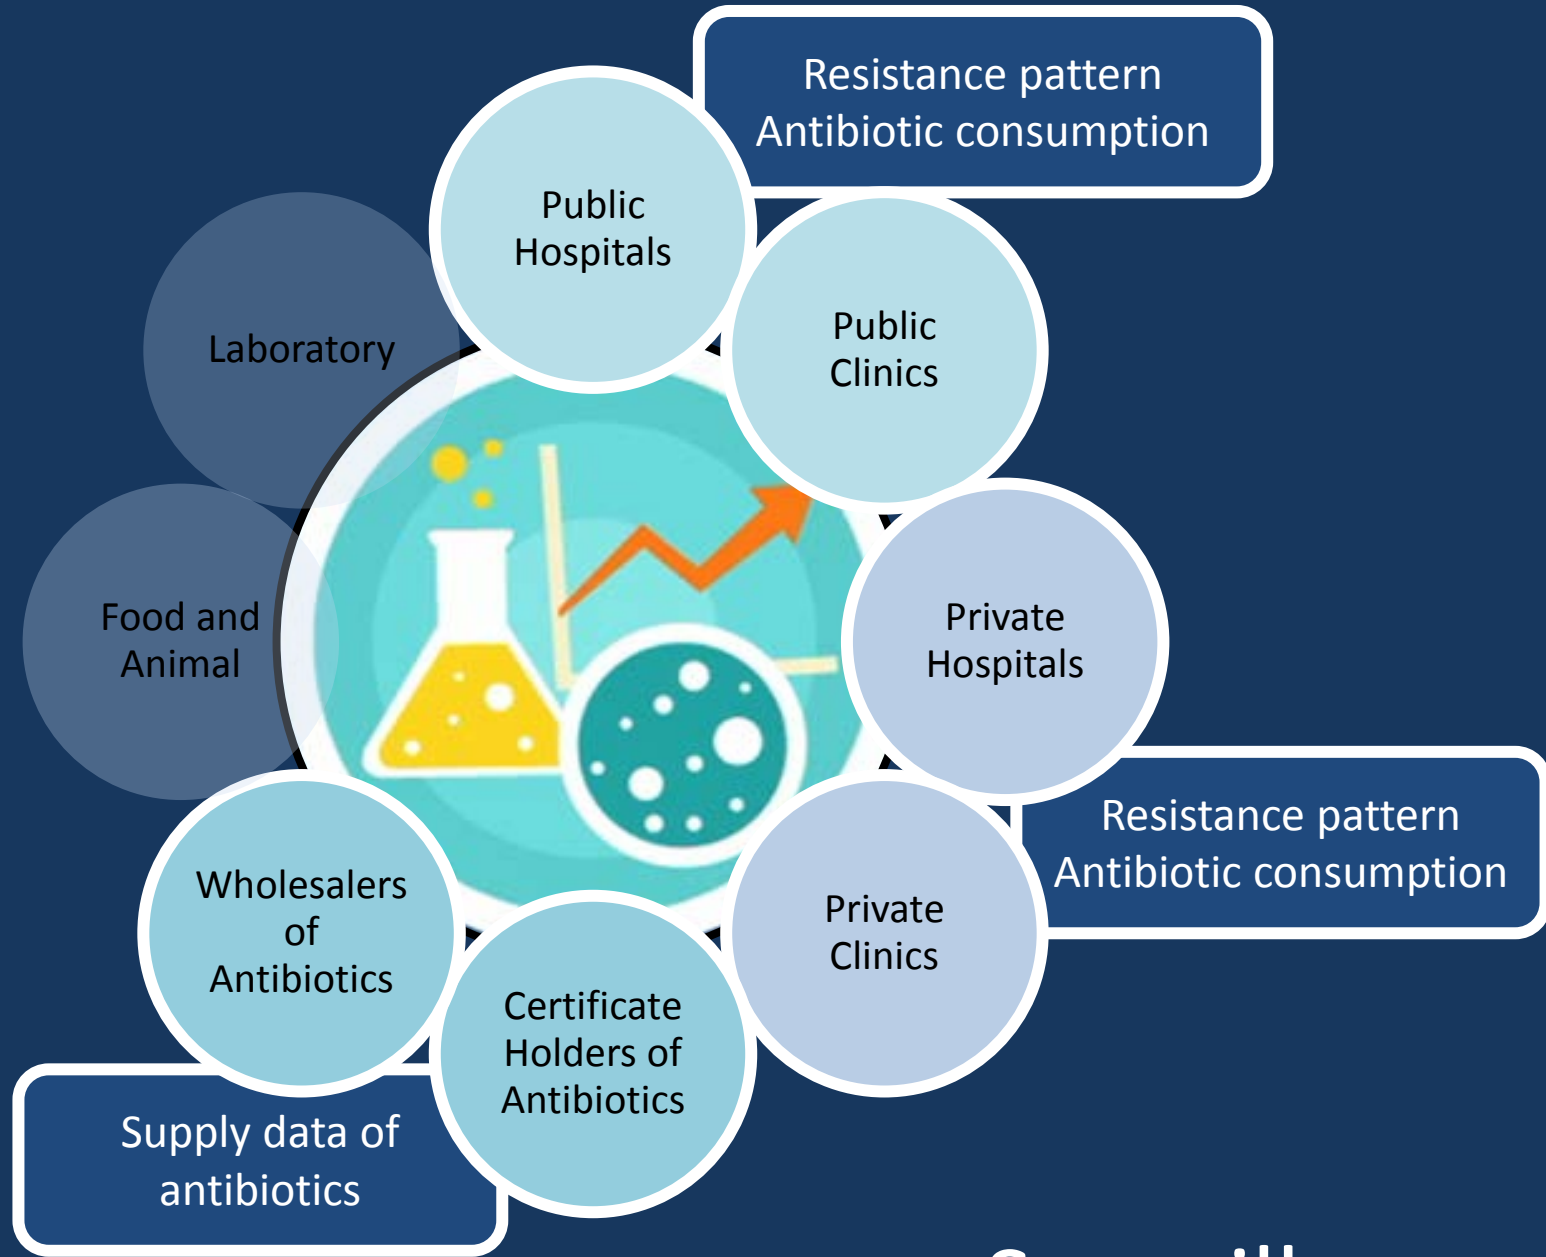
Resistance pattern
Antibiotic consumption

Public Hospitals

Laboratory

Public Clinics

Food and Animal

Private Hospitals

Resistance pattern
Antibiotic consumption

Wholesalers of Antibiotics

Private Clinics

Certificate Holders of Antibiotics

Supply data of antibiotics

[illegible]